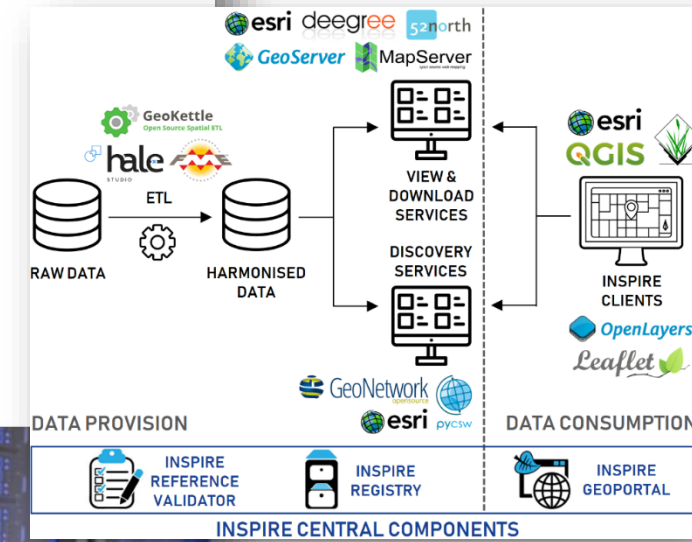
esri deegree 52north
GeoServer MapServer

GeoKettle
Open Source Spatial ETL
hale studio
FME

RAW DATA
ETL
HARMONISED DATA

VIEW & DOWNLOAD SERVICES

DISCOVERY SERVICES

GeoNetwork opensource
esri pycsw

esri
QGIS

INSPIRE CLIENTS

OpenLayers
Leaflet

DATA PROVISION
DATA CONSUMPTION

INSPIRE REFERENCE VALIDATOR
INSPIRE REGISTRY
INSPIRE GEOPORTAL

INSPIRE CENTRAL COMPONENTS